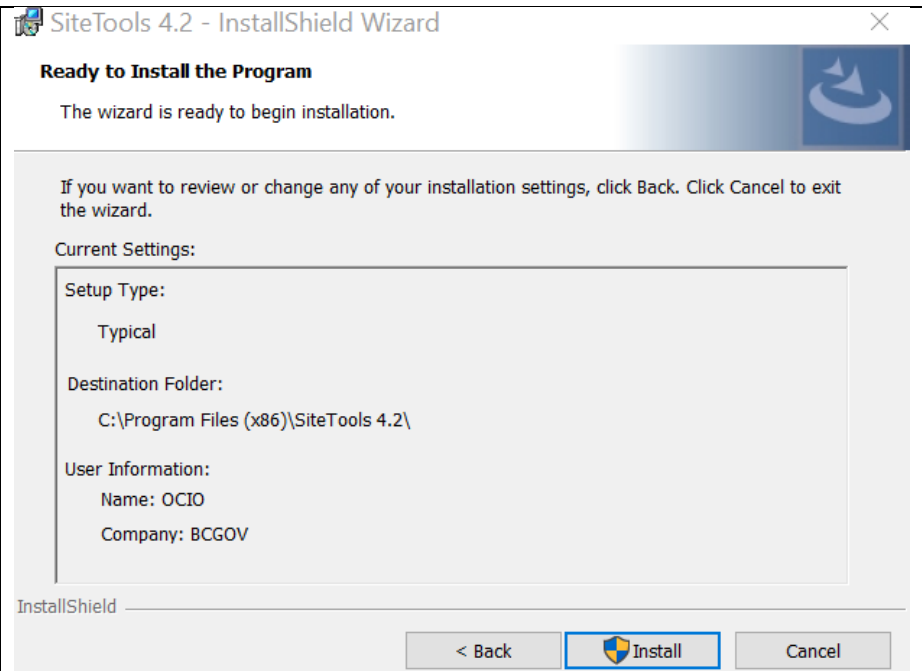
SiteTools 4.2 - InstallShield Wizard

Ready to Install the Program

The wizard is ready to begin installation.

If you want to review or change any of your installation settings, click Back. Click Cancel to exit the wizard.

Current Settings:

Setup Type:

Typical

Destination Folder:

C:\Program Files (x86)\SiteTools 4.2\

User Information:

Name: OCIO

Company: BCGOV

InstallShield

< Back

Install

Cancel